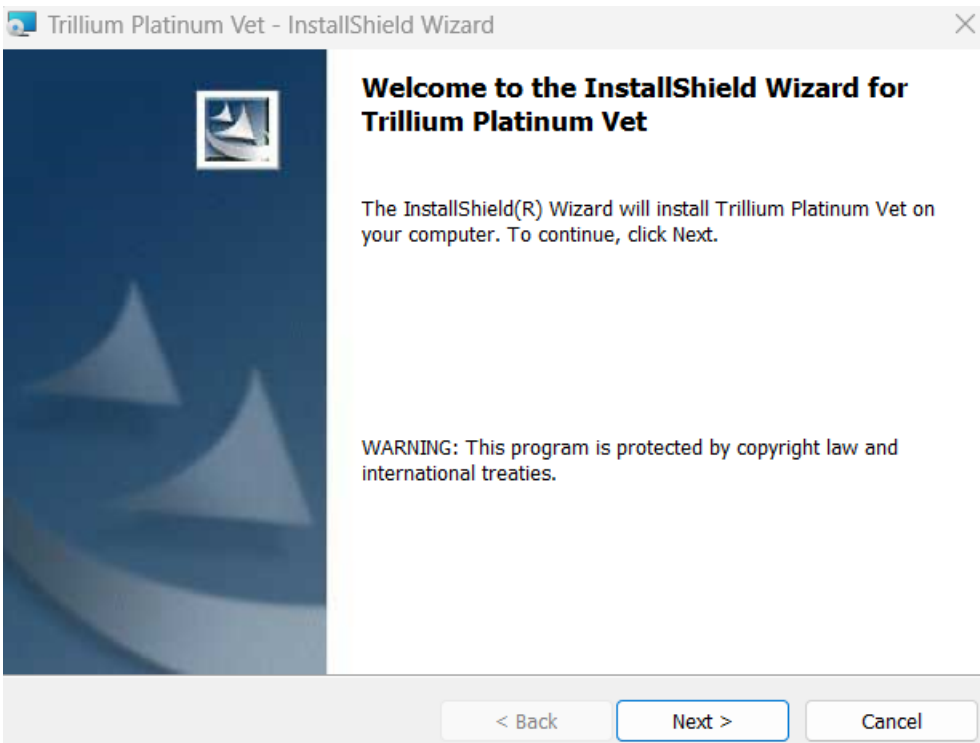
Trillium Platinum Vet - InstallShield Wizard

Welcome to the InstallShield Wizard for Trillium Platinum Vet

The InstallShield(R) Wizard will install Trillium Platinum Vet on your computer. To continue, click Next.

WARNING: This program is protected by copyright law and international treaties.

< Back
Next >
Cancel